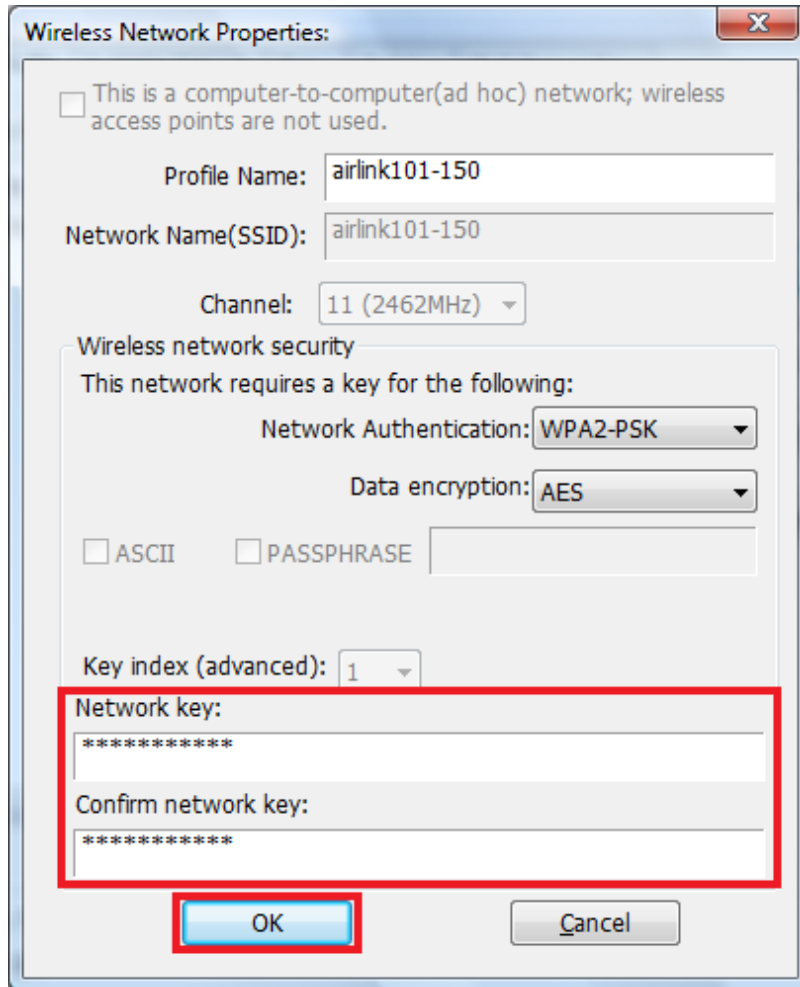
Wireless Network Properties:

X

This is a computer-to-computer(ad hoc) network; wireless access points are not used.

Profile Name: airlink101-150

Network Name(SSID): airlink101-150

Channel: 11 (2462MHz)

Wireless network security

This network requires a key for the following:

Network Authentication: WPA2-PSK

Data encryption: AES

ASCII PASSPHRASE

Key index (advanced): 1

Network key:

***********

Confirm network key:

***********

OK Cancel